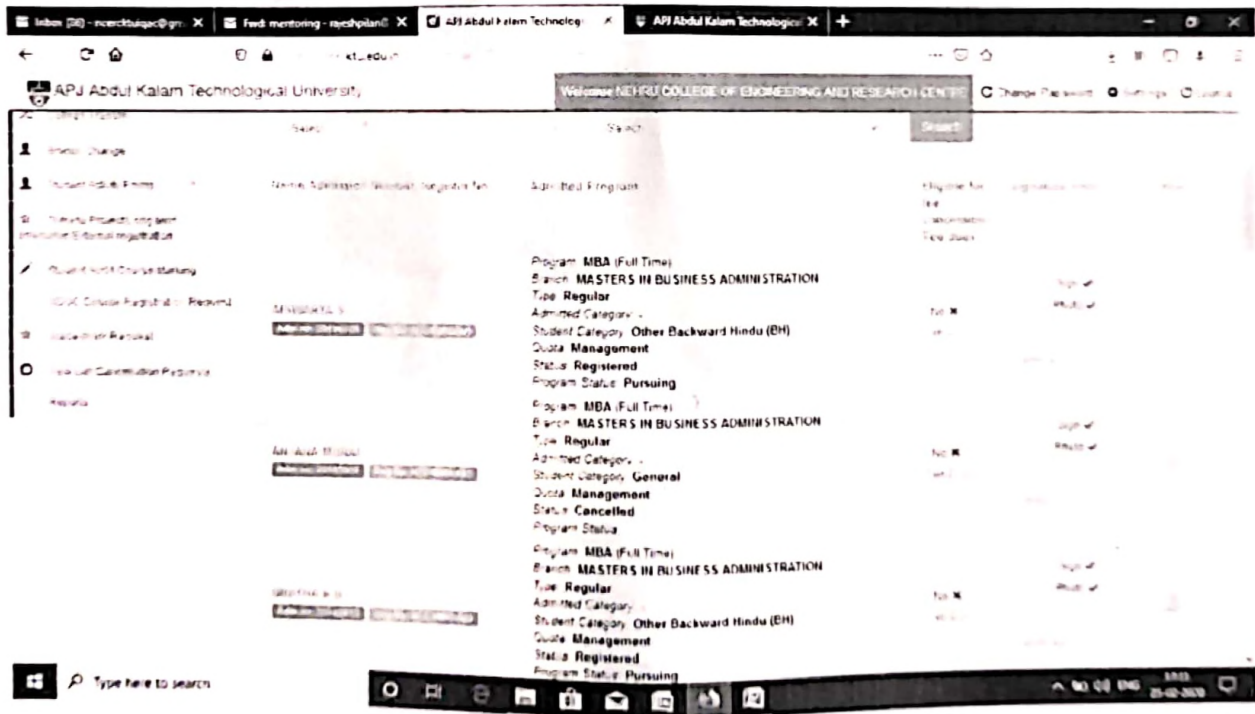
Inbox (38) - ncerctiqac@gm × | Fwd: mentoring - rajeshpilan × | APJ Abdul Kalam Technologi × | APJ Abdul Kalam Technologica × | +

ktu.edu.in

APJ Abdul Kalam Technological University

Welcome NEHRU COLLEGE OF ENGINEERING AND RESEARCH CENTRE | Change Password | Settings | Logout

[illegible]

Select | Select | Search

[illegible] Change

Student Admit Forms

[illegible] External Registration

Student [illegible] Course Marking

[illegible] Course Registration Request

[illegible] Renewal

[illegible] Request

Reports

Name Admission Number Registration No | Admitted Program | Eligible for fee concession Fee Waiver

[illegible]
Program MBA (Full Time)
Branch MASTERS IN BUSINESS ADMINISTRATION
Type Regular
Admitted Category -
Student Category Other Backward Hindu (BH)
Quota Management
Status Registered
Program Status Pursuing
No ✖

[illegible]
Program MBA (Full Time)
Branch MASTERS IN BUSINESS ADMINISTRATION
Type Regular
Admitted Category -
Student Category General
Quota Management
Status Cancelled
Program Status
No ✖

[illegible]
Program MBA (Full Time)
Branch MASTERS IN BUSINESS ADMINISTRATION
Type Regular
Admitted Category
Student Category Other Backward Hindu (BH)
Quota Management
Status Registered
Program Status Pursuing
No ✖

Type here to search

ENG 25-02-2020